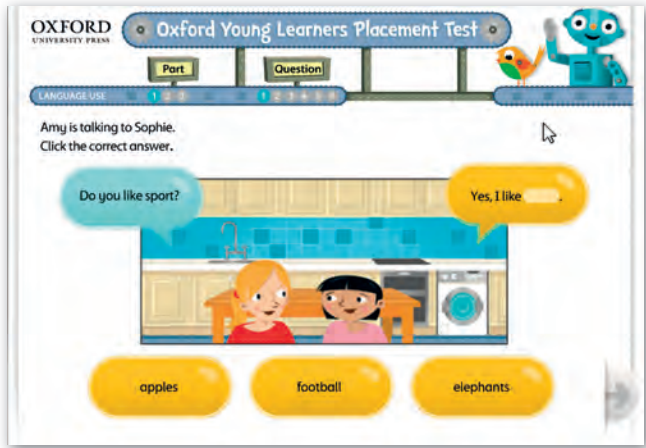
OXFORD
UNIVERSITY PRESS

Oxford Young Learners Placement Test

Part

Question

LANGUAGE USE 1 2 3 1 2 3 4 5 6

Amy is talking to Sophie.
Click the correct answer.

Do you like sport?

Yes, I like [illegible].

apples

football

elephants